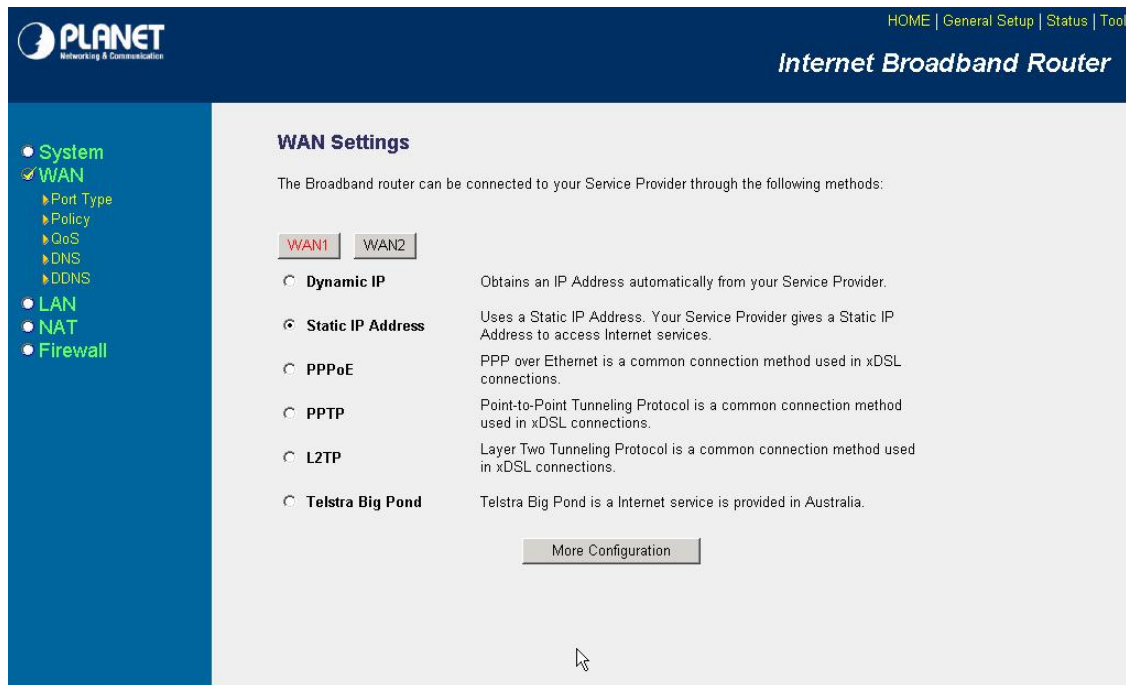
PLANET
Networking & Communication

HOME | General Setup | Status | Tool

Internet Broadband Router

System
WAN
Port Type
Policy
QoS
DNS
DDNS
LAN
NAT
Firewall

WAN Settings

The Broadband router can be connected to your Service Provider through the following methods:

WAN1 WAN2

| | |
|---|---|
| Dynamic IP | Obtains an IP Address automatically from your Service Provider. |
| Static IP Address | Uses a Static IP Address. Your Service Provider gives a Static IP Address to access Internet services. |
| PPPoE | PPP over Ethernet is a common connection method used in xDSL connections. |
| PPTP | Point-to-Point Tunneling Protocol is a common connection method used in xDSL connections. |
| L2TP | Layer Two Tunneling Protocol is a common connection method used in xDSL connections. |
| Telstra Big Pond | Telstra Big Pond is a Internet service is provided in Australia. |

More Configuration